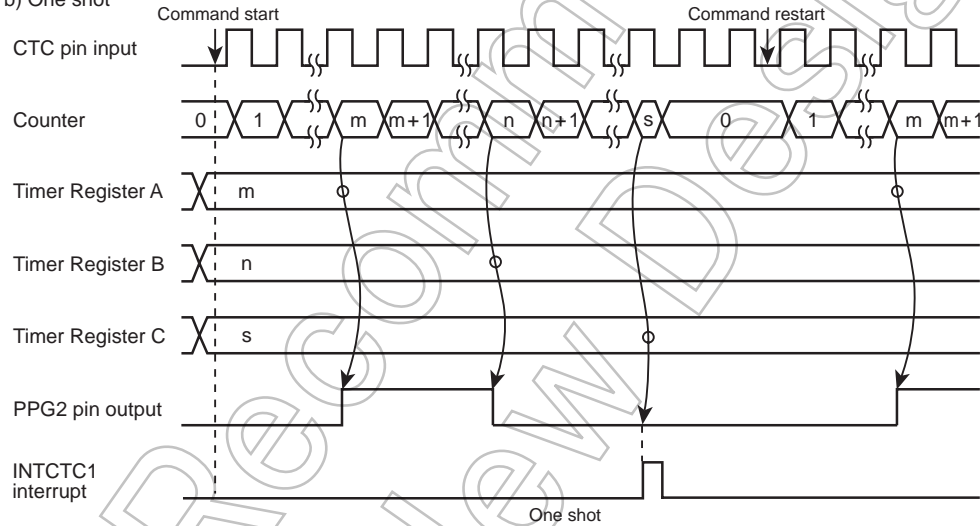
b) One shot

Command start

Command restart

CTC pin input

Counter

0

1

m

m+1

n

n+1

s

0

1

m

m+1

Timer Register A

m

Timer Register B

n

Timer Register C

s

PPG2 pin output

INTCTC1 interrupt

One shot

Not Recommended for New Design